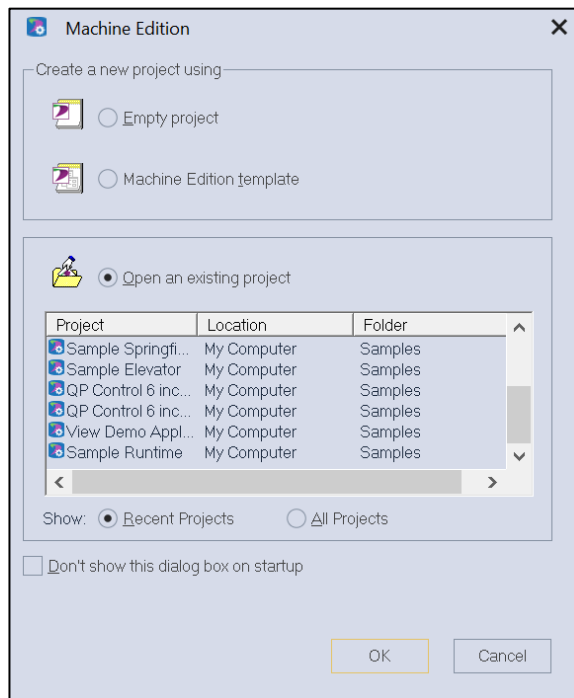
Machine Edition

Create a new project using

Empty project

Machine Edition template

Open an existing project

| Project | Location | Folder |
|---|---|---|
| Sample Springfi... | My Computer | Samples |
| Sample Elevator | My Computer | Samples |
| QP Control 6 inc... | My Computer | Samples |
| QP Control 6 inc... | My Computer | Samples |
| View Demo Appl... | My Computer | Samples |
| Sample Runtime | My Computer | Samples |

Show: Recent Projects All Projects

Don't show this dialog box on startup

OK Cancel